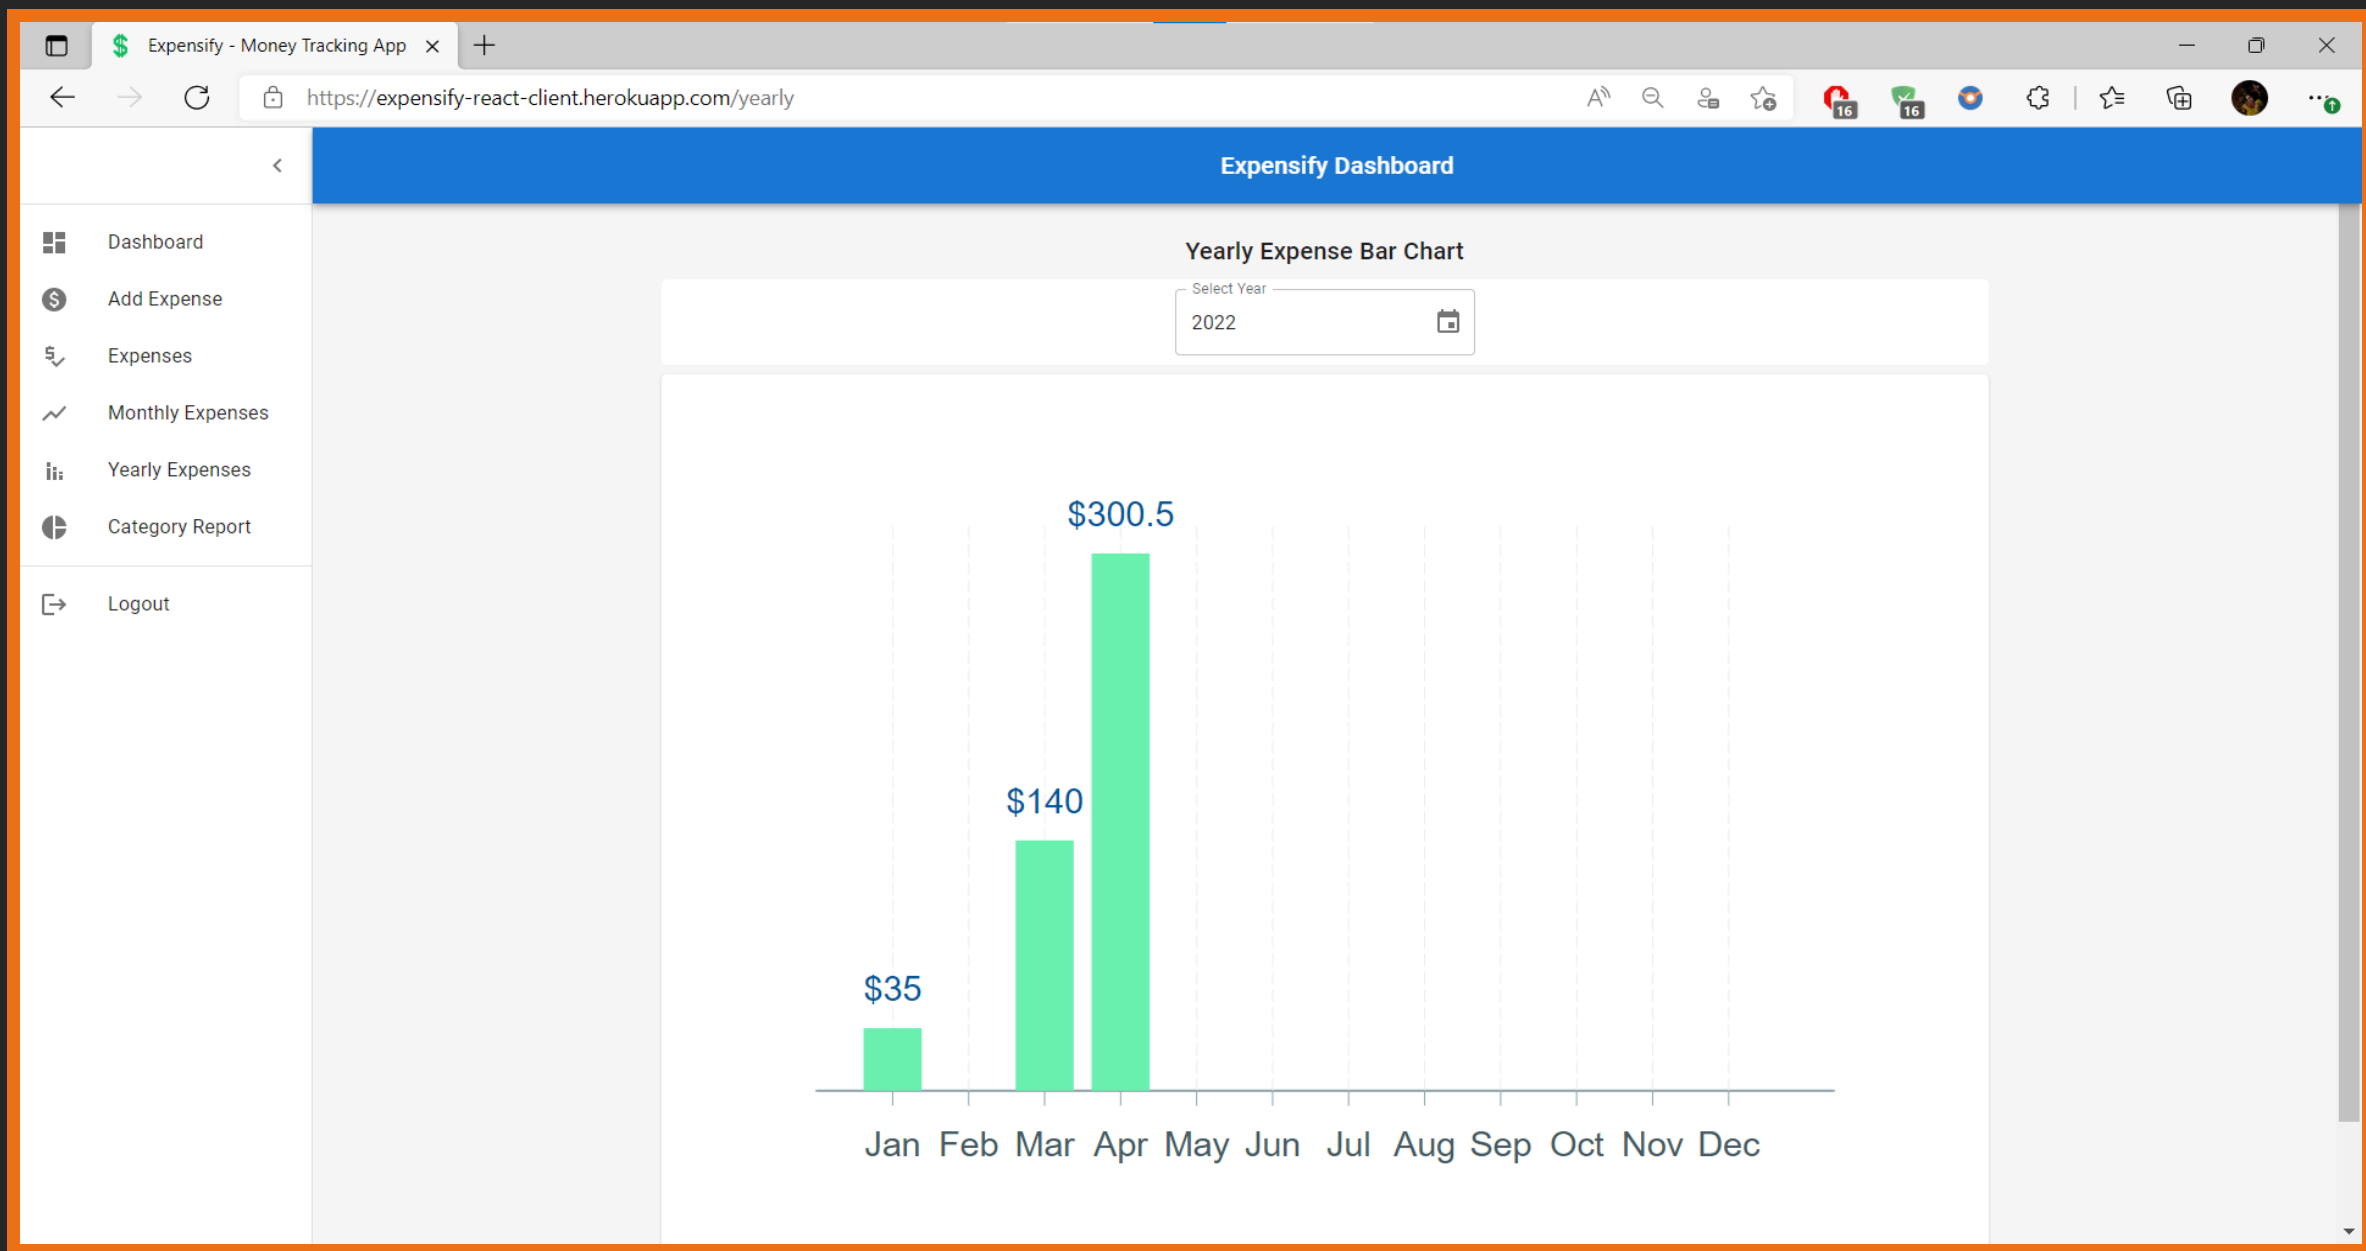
Expensify - Money Tracking App

https://expensify-react-client.herokuapp.com/yearly

16 16

Expensify Dashboard

Dashboard
Add Expense
Expenses
Monthly Expenses
Yearly Expenses
Category Report
Logout

Yearly Expense Bar Chart

Select Year
2022

$35
$140
$300.5

Jan Feb Mar Apr May Jun Jul Aug Sep Oct Nov Dec